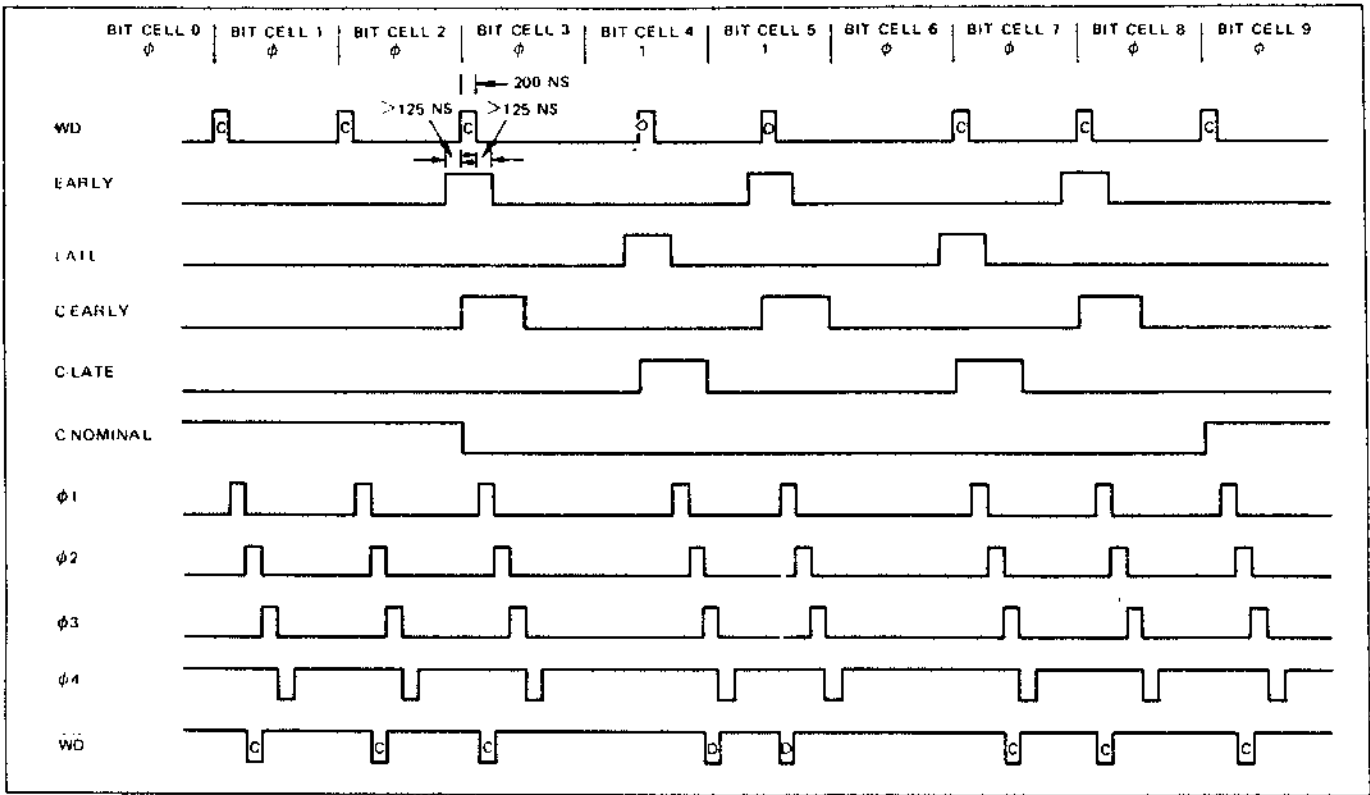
BIT CELL 0 $\phi$ | BIT CELL 1 $\phi$ | BIT CELL 2 $\phi$ | BIT CELL 3 $\phi$ | BIT CELL 4 1 | BIT CELL 5 1 | BIT CELL 6 $\phi$ | BIT CELL 7 $\phi$ | BIT CELL 8 $\phi$ | BIT CELL 9 $\phi$

200 NS

>125 NS

>125 NS

WD

C C C D D C C C

EARLY

LATE

C EARLY

C LATE

C NOMINAL

$\phi$1

$\phi$2

$\phi$3

$\phi$4

WD

C C C D D C C C